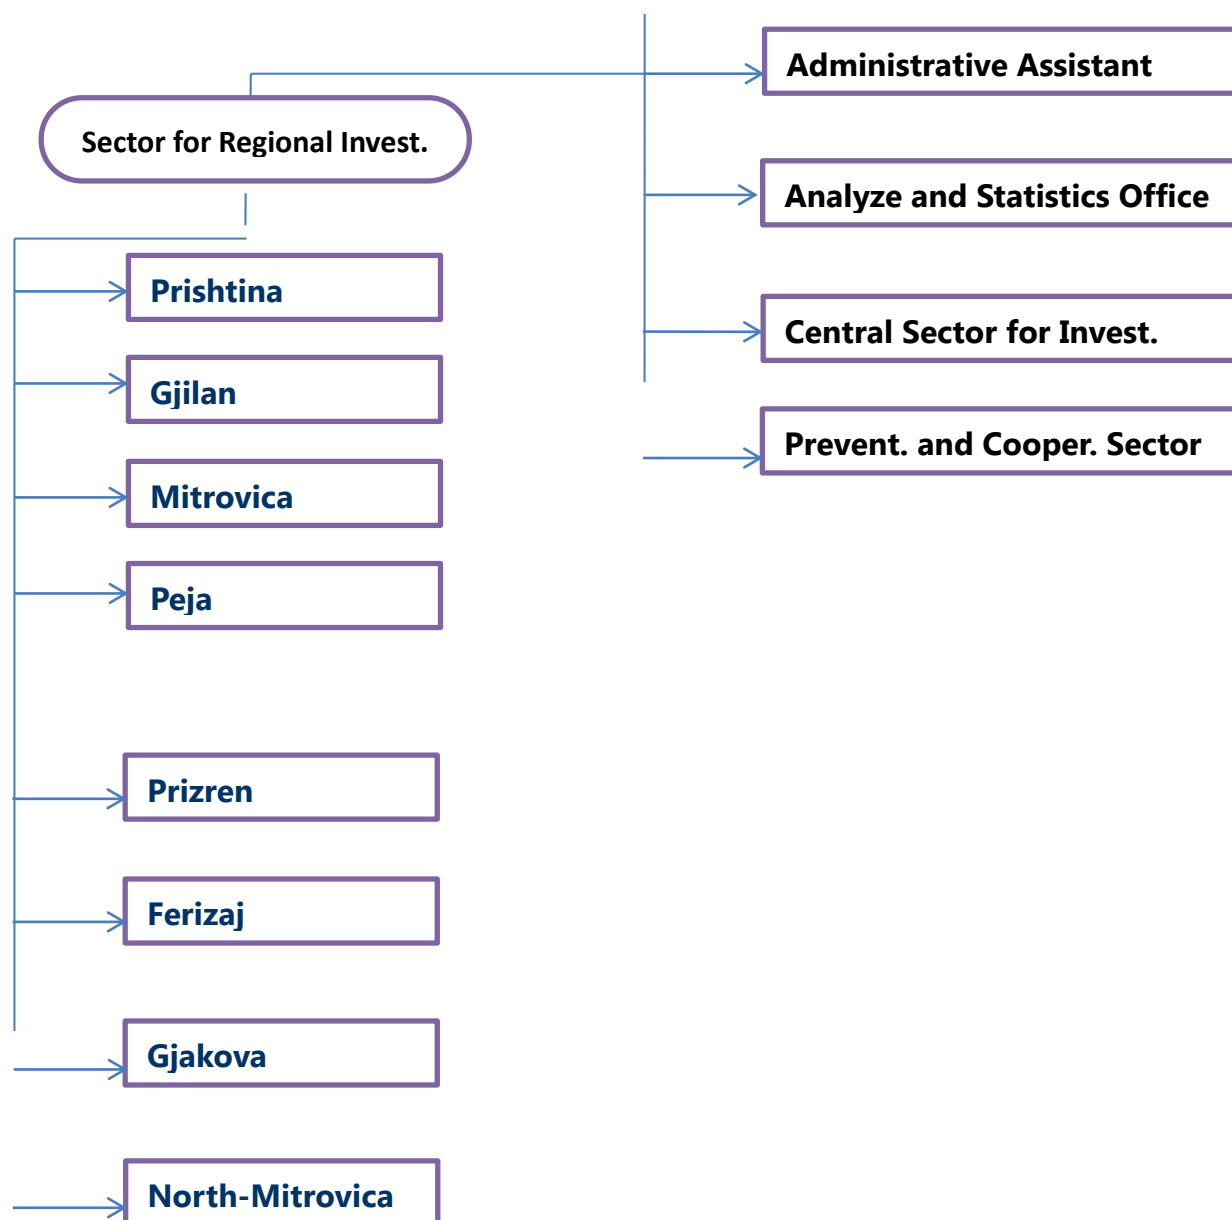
Administrative Assistant

Sector for Regional Invest.

Analyze and Statistics Office

Central Sector for Invest.

Prevent. and Cooper. Sector

Prishtina

Gjilan

Mitrovica

Peja

Prizren

Ferizaj

Gjakova

North-Mitrovica